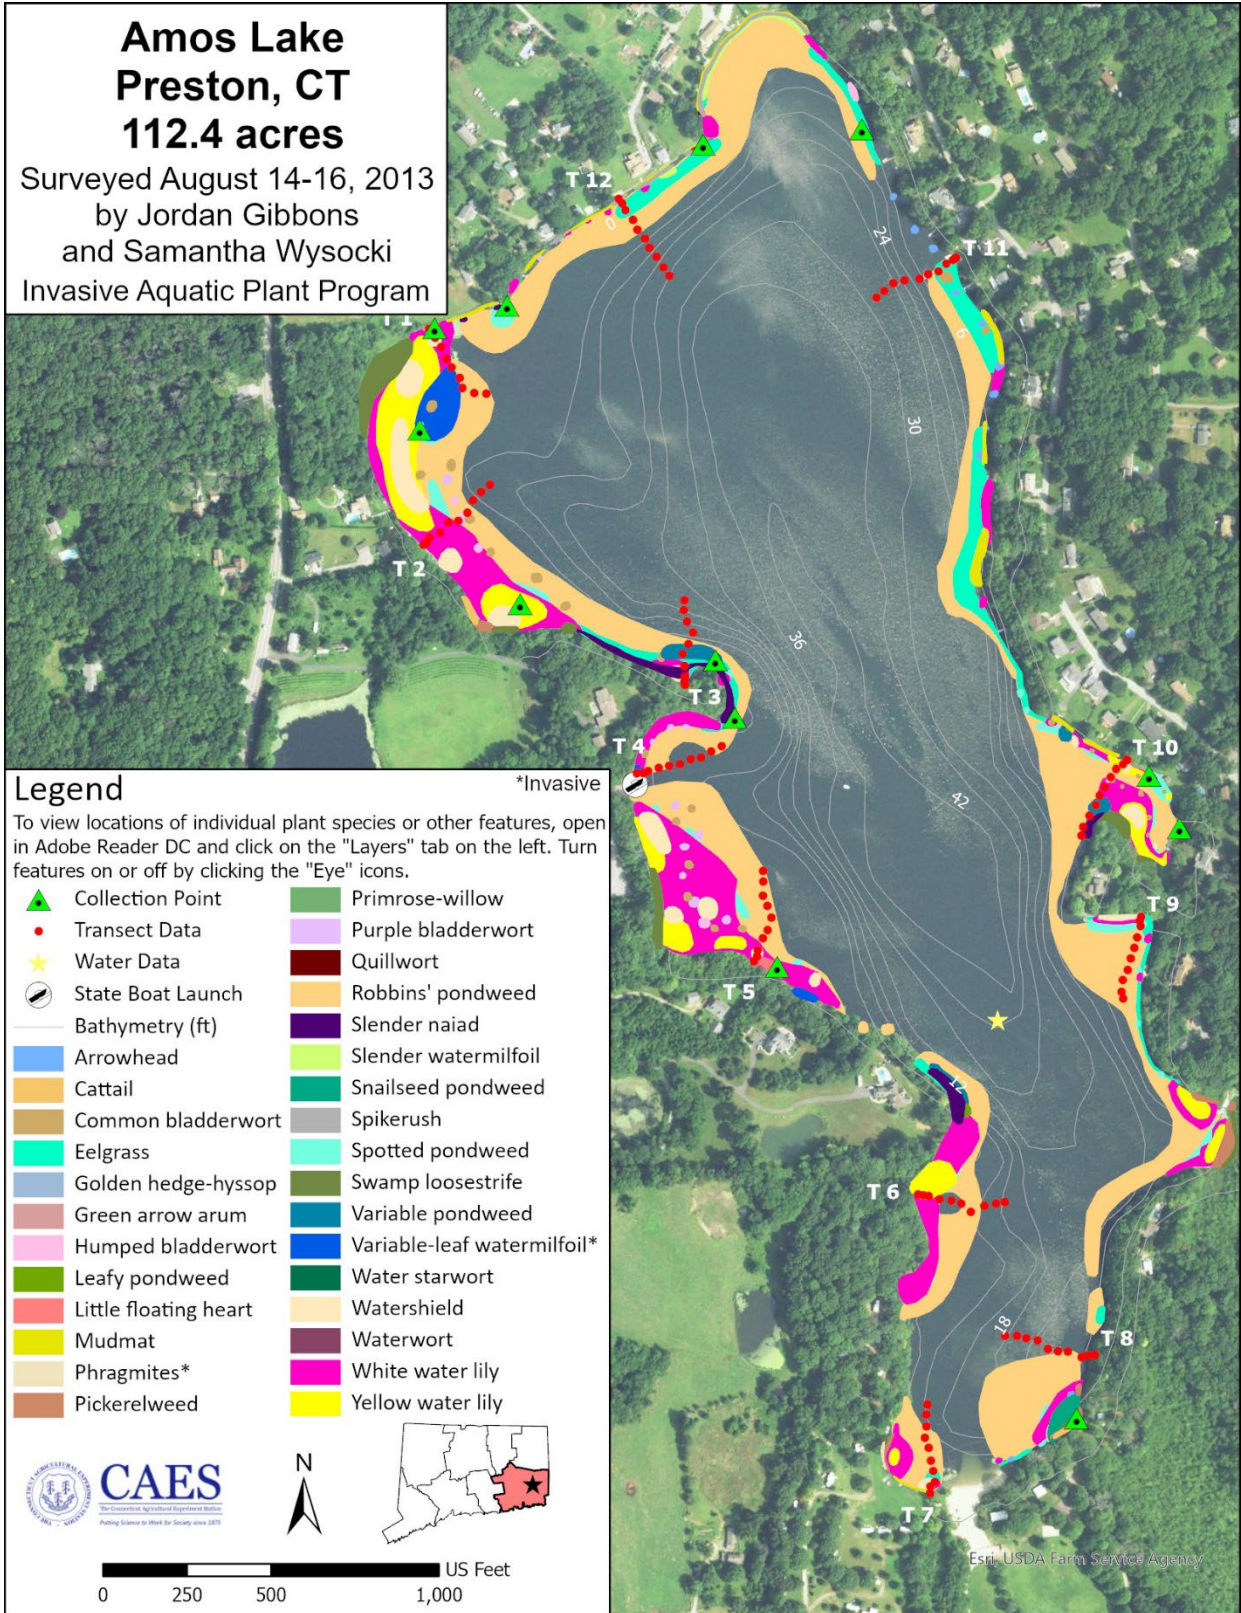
Amos Lake
Preston, CT
112.4 acres
Surveyed August 14-16, 2013
by Jordan Gibbons
and Samantha Wysocki
Invasive Aquatic Plant Program

T 12
T 11
T 1
T 2
T 3
T 4
T 5
T 6
T 7
T 8
T 9
T 10
6
24
30
36
42
12
18
6

Legend
*Invasive
To view locations of individual plant species or other features, open in Adobe Reader DC and click on the "Layers" tab on the left. Turn features on or off by clicking the "Eye" icons.

| | |
|---|---|
| Collection Point | Primrose-willow |
| Transect Data | Purple bladderwort |
| Water Data | Quillwort |
| State Boat Launch | Robbins' pondweed |
| Bathymetry (ft) | Slender naiad |
| Arrowhead | Slender watermilfoil |
| Cattail | Snailseed pondweed |
| Common bladderwort | Spikerush |
| Eelgrass | Spotted pondweed |
| Golden hedge-hyssop | Swamp loosestrife |
| Green arrow arum | Variable pondweed |
| Humped bladderwort | Variable-leaf watermilfoil* |
| Leafy pondweed | Water starwort |
| Little floating heart | Watershield |
| Mudmat | Waterwort |
| Phragmites* | White water lily |
| Pickerelweed | Yellow water lily |

CAES
The Connecticut Agricultural Experiment Station
Putting Science to Work for Society since 1875
N
US Feet
0 250 500 1,000
Esri, USDA Farm Service Agency